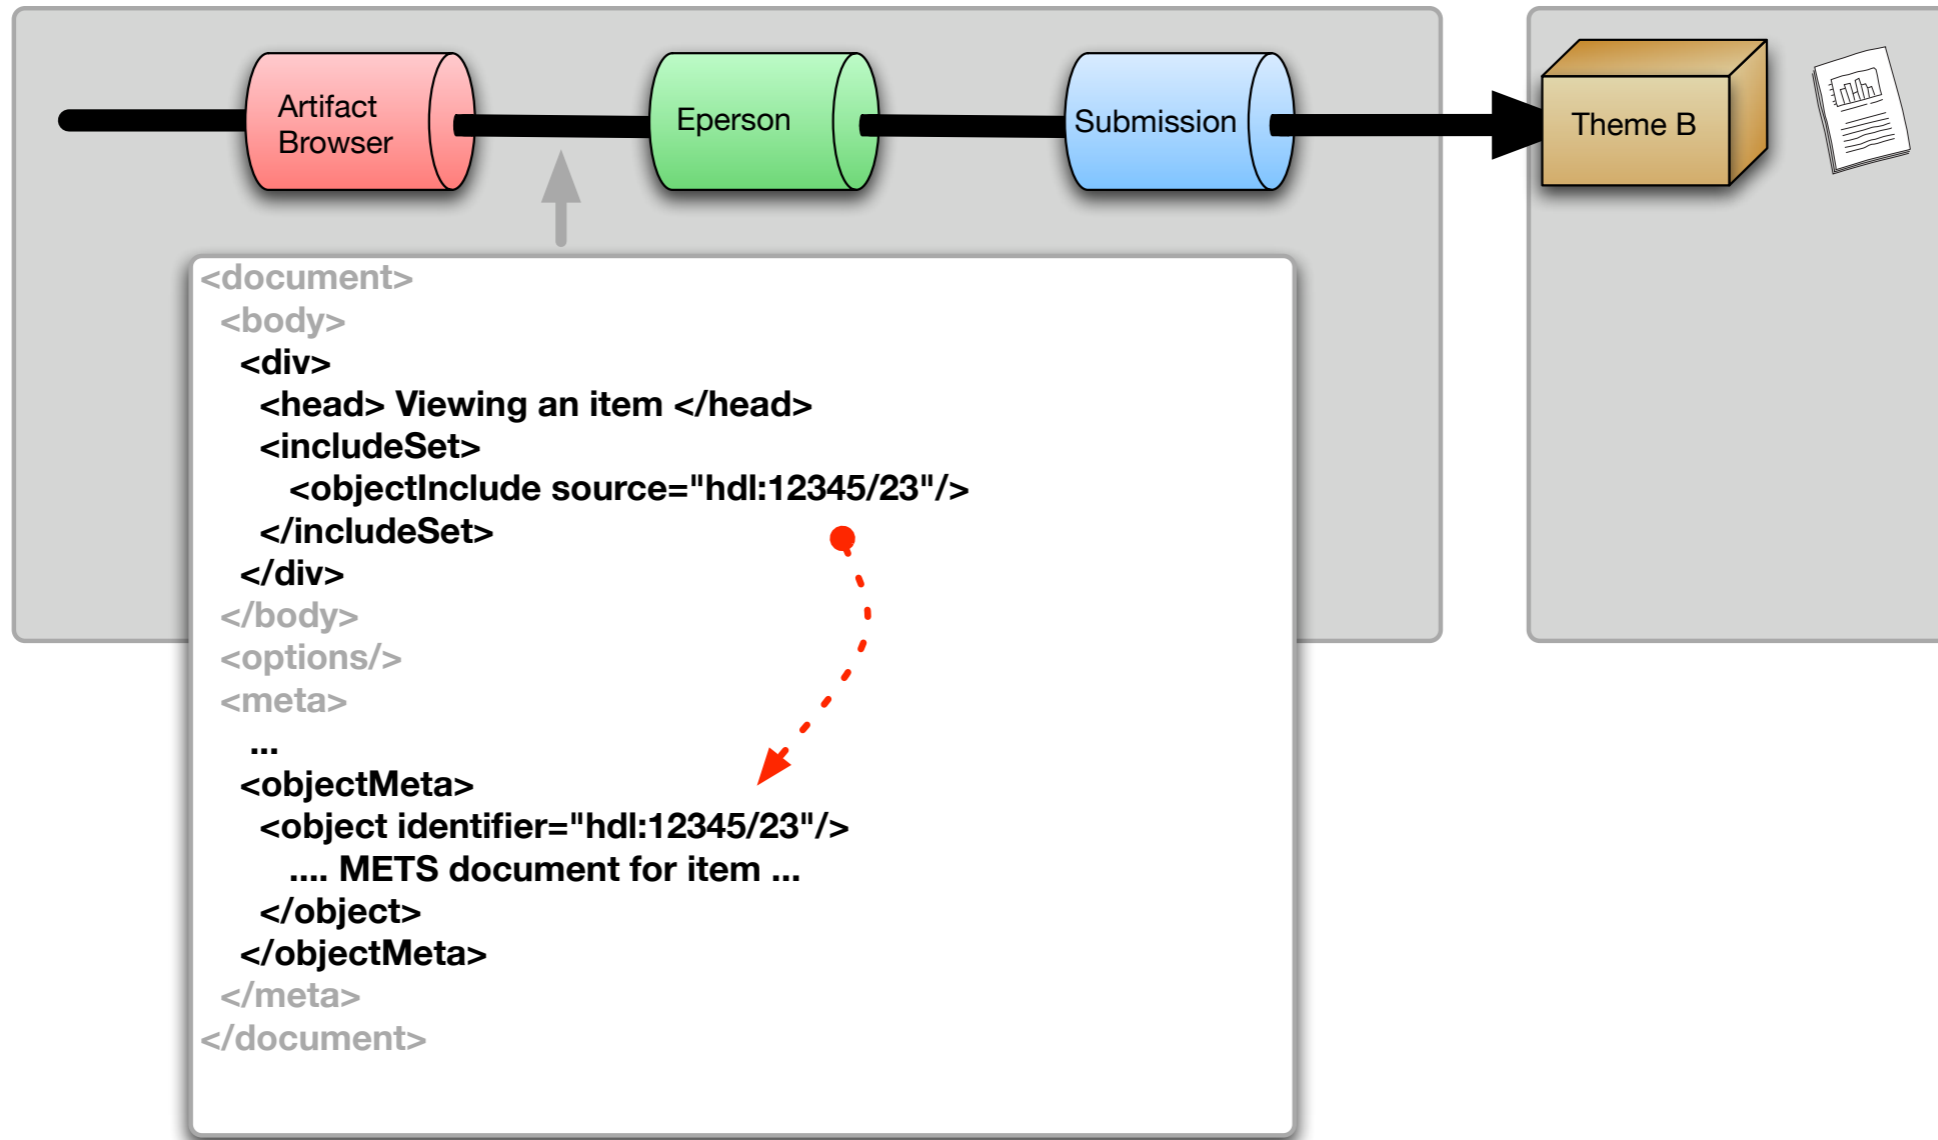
Artifact Browser

Eperson

Submission

Theme B

<document>
<body>
<div>
<head> Viewing an item </head>
<includeSet>
<objectInclude source="hdl:12345/23"/>
</includeSet>
</div>
</body>
<options/>
<meta>
...
<objectMeta>
<object identifier="hdl:12345/23"/>
.... METS document for item ...
</object>
</objectMeta>
</meta>
</document>